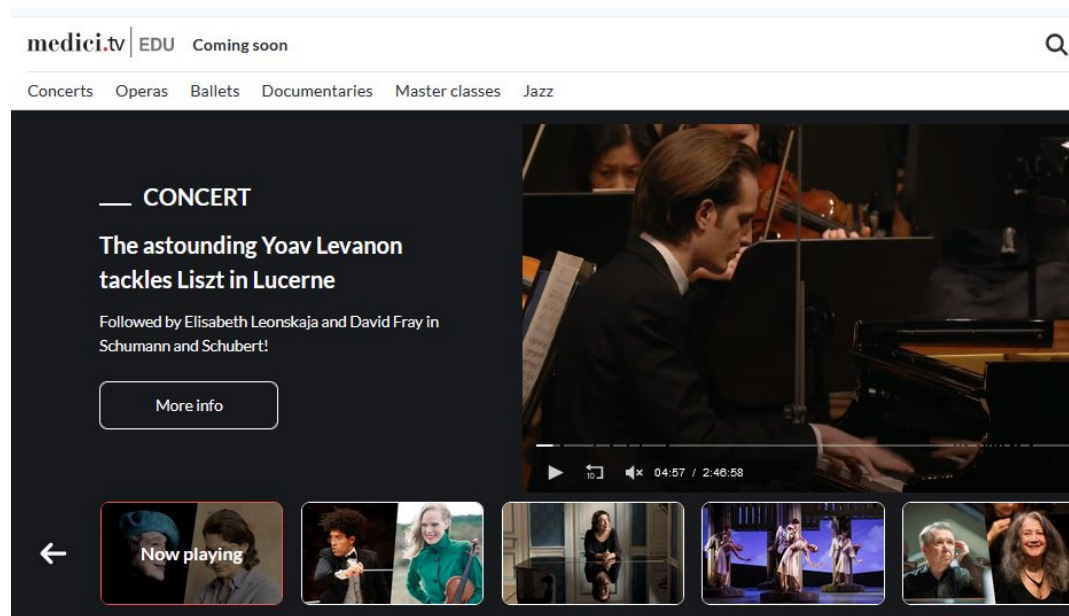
medici.tv | EDU Coming soon

Concerts Operas Ballets Documentaries Master classes Jazz

CONCERT

The astounding Yoav Levanon tackles Liszt in Lucerne

Followed by Elisabeth Leonskaja and David Fray in Schumann and Schubert!

More info

10 04:57 / 2:46:58

Now playing